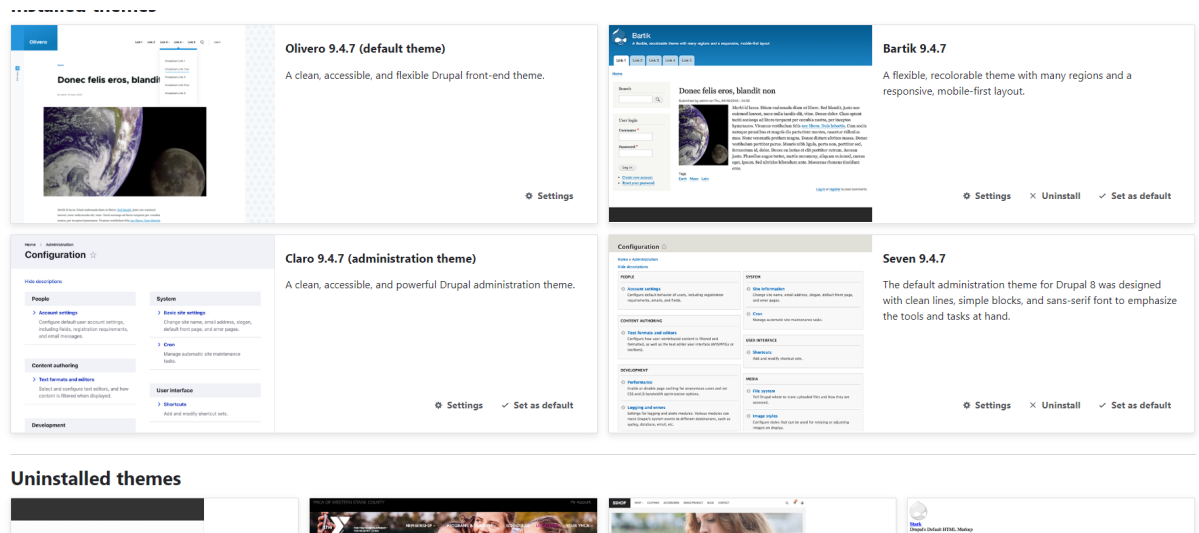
Installed themes

Olivero

Donec felis eros, blandit

Olivero 9.4.7 (default theme)

A clean, accessible, and flexible Drupal front-end theme.

Settings

Bartik

Donec felis eros, blandit non

Bartik 9.4.7

A flexible, recolorable theme with many regions and a responsive, mobile-first layout.

Settings Uninstall Set as default

Home > Administration
Configuration

Hide descriptions

People
Account settings
Configure default user account settings, including fields, registration requirements, and email messages.

Content authoring
Text formats and editors
Select and configure text editors, and how content is filtered when displayed.

Development

System
Basic site settings
Change site name, email address, slogan, default front page, and error pages.

Cron
Manage automatic site maintenance tasks.

User interface
Shortcuts
Add and modify shortcut sets.

Claro 9.4.7 (administration theme)

A clean, accessible, and powerful Drupal administration theme.

Settings Set as default

Configuration

Seven 9.4.7

The default administration theme for Drupal 8 was designed with clean lines, simple blocks, and sans-serif font to emphasize the tools and tasks at hand.

Settings Uninstall Set as default

Uninstalled themes

Stark
Drupal's Default HTML Markup